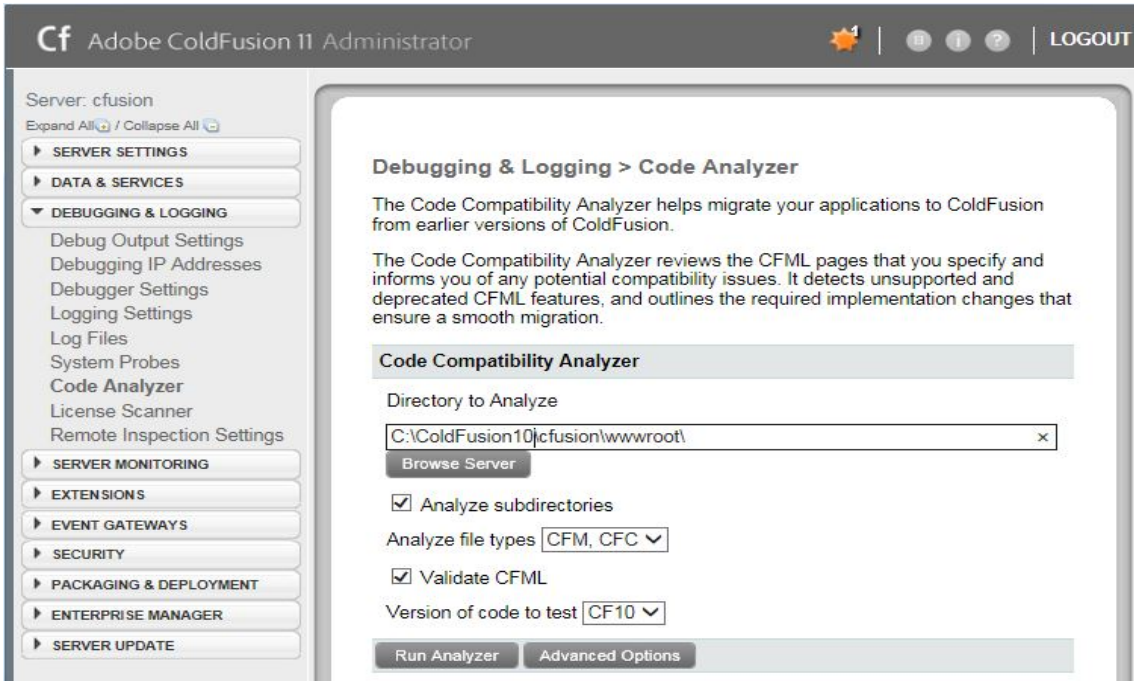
Cf Adobe ColdFusion 11 Administrator

LOGOUT

Server: cfusion
Expand All / Collapse All

SERVER SETTINGS
DATA & SERVICES
DEBUGGING & LOGGING
Debug Output Settings
Debugging IP Addresses
Debugger Settings
Logging Settings
Log Files
System Probes
Code Analyzer
License Scanner
Remote Inspection Settings
SERVER MONITORING
EXTENSIONS
EVENT GATEWAYS
SECURITY
PACKAGING & DEPLOYMENT
ENTERPRISE MANAGER
SERVER UPDATE

Debugging & Logging > Code Analyzer

The Code Compatibility Analyzer helps migrate your applications to ColdFusion from earlier versions of ColdFusion.

The Code Compatibility Analyzer reviews the CFML pages that you specify and informs you of any potential compatibility issues. It detects unsupported and deprecated CFML features, and outlines the required implementation changes that ensure a smooth migration.

Code Compatibility Analyzer

Directory to Analyze

C:\ColdFusion10\cfusion\wwwroot\ ×

Browse Server

Analyze subdirectories

Analyze file types CFM, CFC

Validate CFML

Version of code to test CF10

Run Analyzer Advanced Options